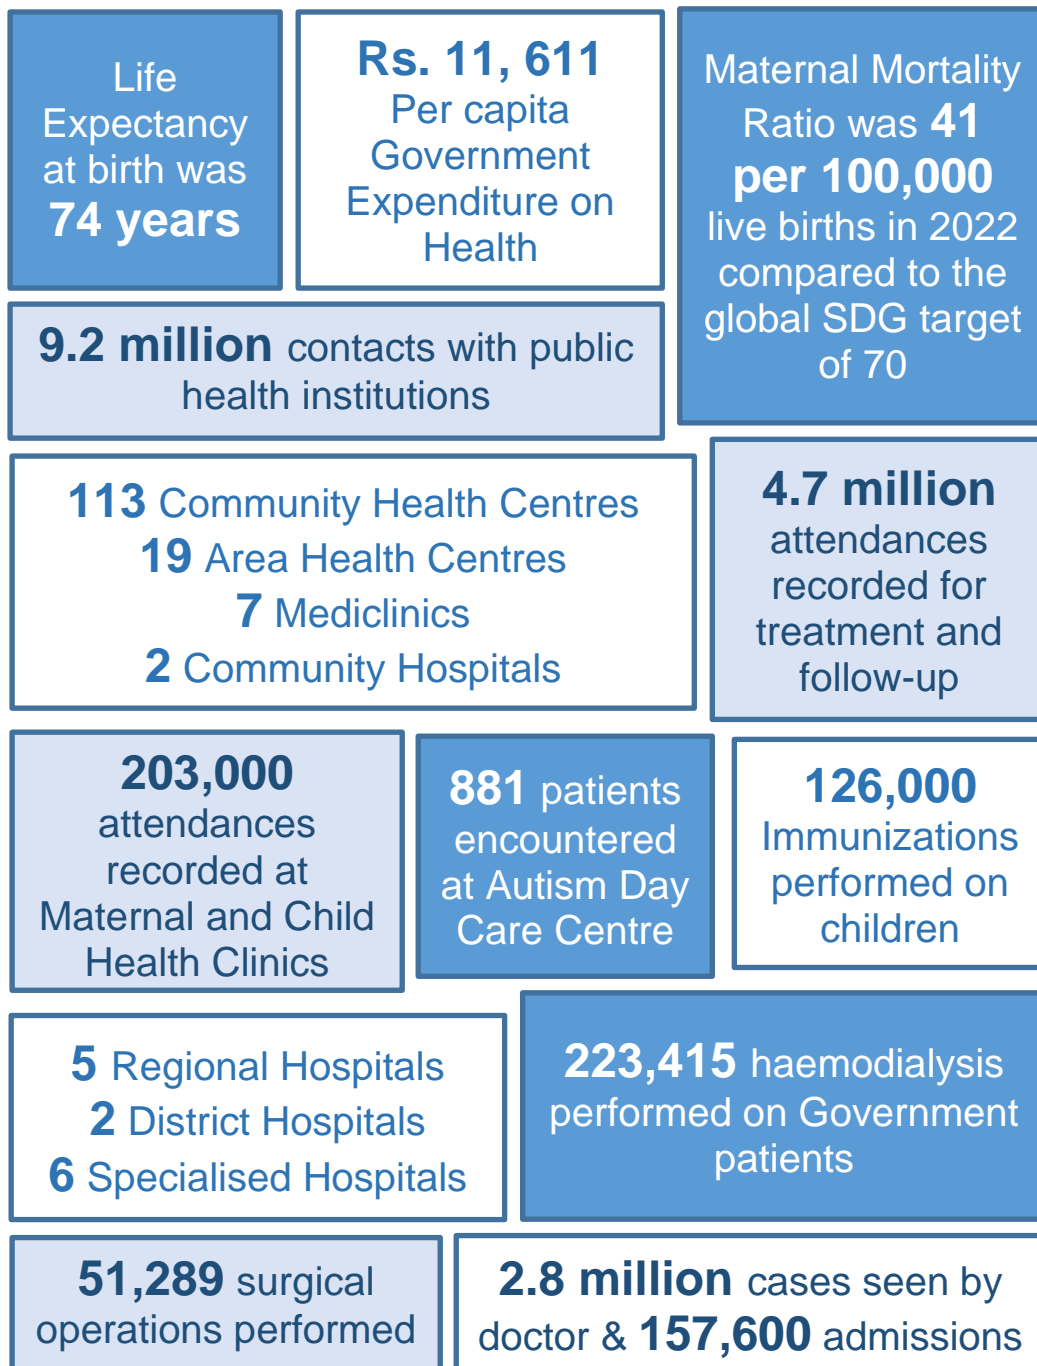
Life Expectancy at birth was 74 years

Rs. 11, 611 Per capita Government Expenditure on Health

Maternal Mortality Ratio was 41 per 100,000 live births in 2022 compared to the global SDG target of 70

9.2 million contacts with public health institutions

113 Community Health Centres
19 Area Health Centres
7 Mediclinics
2 Community Hospitals

4.7 million attendances recorded for treatment and follow-up

203,000 attendances recorded at Maternal and Child Health Clinics

881 patients encountered at Autism Day Care Centre

126,000 Immunizations performed on children

5 Regional Hospitals
2 District Hospitals
6 Specialised Hospitals

223,415 haemodialysis performed on Government patients

51,289 surgical operations performed

2.8 million cases seen by doctor & 157,600 admissions